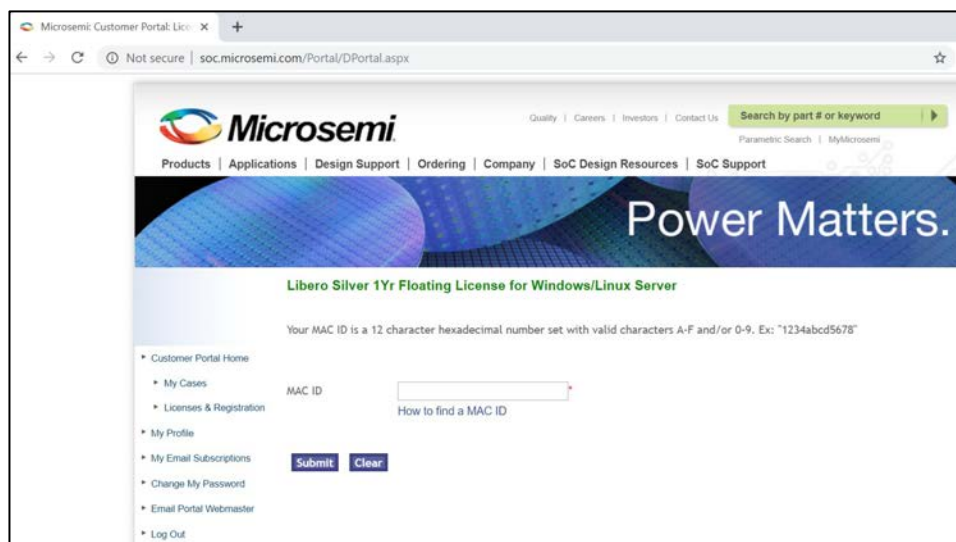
Microsemi: Customer Portal: Lice ×

Not secure | soc.microsemi.com/Portal/DPortal.aspx

Microsemi

Quality | Careers | Investors | Contact Us

Search by part # or keyword

Parametric Search | MyMicrosemi

Products | Applications | Design Support | Ordering | Company | SoC Design Resources | SoC Support

Power Matters.

Libero Silver 1Yr Floating License for Windows/Linux Server

Your MAC ID is a 12 character hexadecimal number set with valid characters A-F and/or 0-9. Ex: "1234abcd5678"

Customer Portal Home

My Cases

Licenses & Registration

My Profile

My Email Subscriptions

Change My Password

Email Portal Webmaster

Log Out

MAC ID

*

How to find a MAC ID

Submit Clear